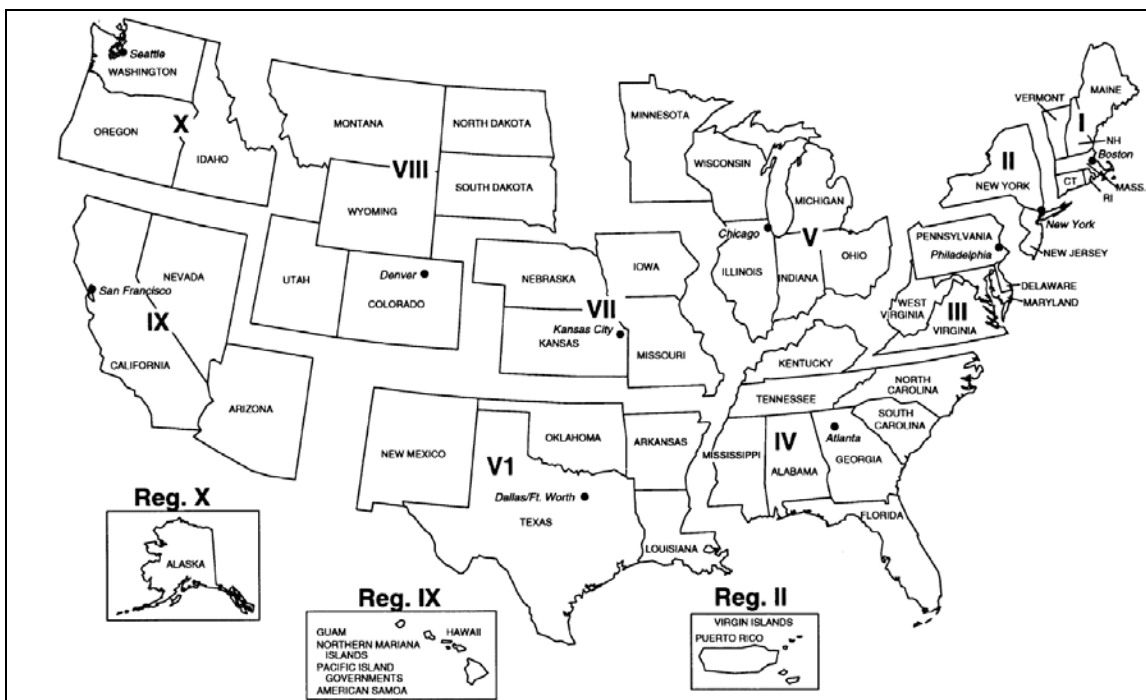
Seattle
WASHINGTON
OREGON
X
IDAHO
MONTANA
NORTH DAKOTA
VIII
SOUTH DAKOTA
WYOMING
MINNESOTA
WISCONSIN
MICHIGAN
VERMONT
MAINE
I
NH
Boston
MASS.
CT
RI
II
NEW YORK
New York
NEW JERSEY
PENNSYLVANIA
Philadelphia
DELAWARE
MARYLAND
NEVADA
San Francisco
IX
CALIFORNIA
UTAH
Denver
COLORADO
NEBRASKA
IOWA
VII
Kansas City
KANSAS
MISSOURI
Chicago
ILLINOIS
V
INDIANA
OHIO
WEST VIRGINIA
III
VIRGINIA
KENTUCKY
ARIZONA
NEW MEXICO
OKLAHOMA
V1
Dallas/Ft. Worth
TEXAS
ARKANSAS
LOUISIANA
TENNESSEE
NORTH CAROLINA
SOUTH CAROLINA
MISSISSIPPI
IV
ALABAMA
Atlanta
GEORGIA
FLORIDA
Reg. X
ALASKA
Reg. IX
GUAM
NORTHERN MARIANA ISLANDS
PACIFIC ISLAND GOVERNMENTS
AMERICAN SAMOA
HAWAII
Reg. II
VIRGIN ISLANDS
PUERTO RICO